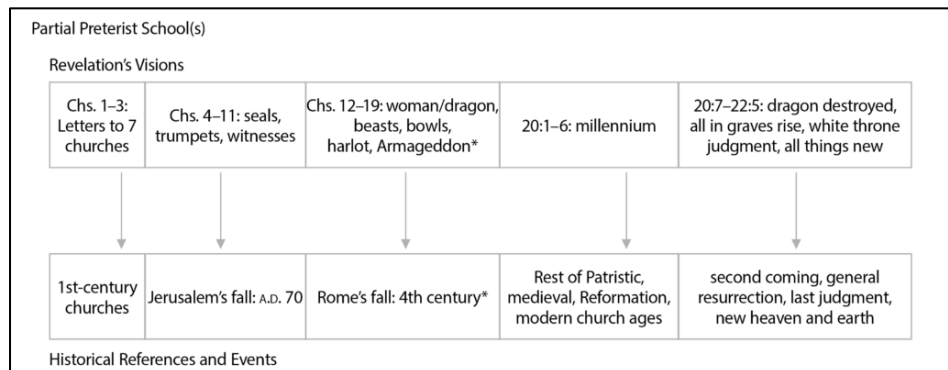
Partial Preterist School(s)

Revelation's Visions

| Chs. 1–3: Letters to 7 churches | Chs. 4–11: seals, trumpets, witnesses | Chs. 12–19: woman/dragon, beasts, bowls, harlot, Armageddon* | 20:1–6: millennium | 20:7–22:5: dragon destroyed, all in graves rise, white throne judgment, all things new |
|---|---|---|---|---|
| 1st-century churches | Jerusalem's fall: A.D. 70 | Rome's fall: 4th century* | Rest of Patristic, medieval, Reformation, modern church ages | second coming, general resurrection, last judgment, new heaven and earth |

Historical References and Events